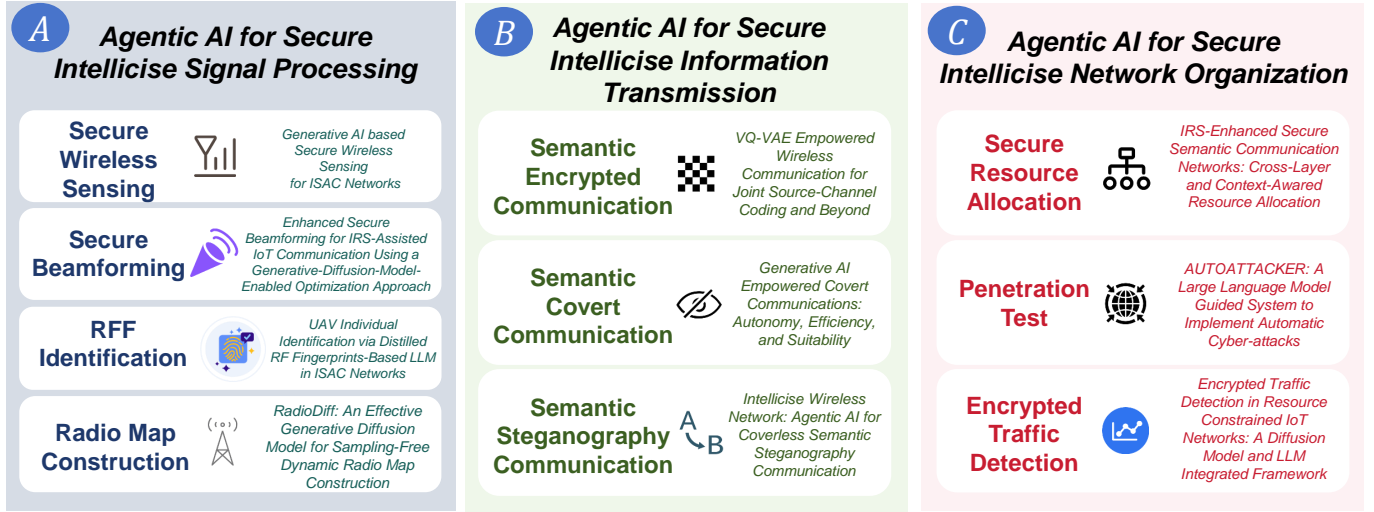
A

Agentic AI for Secure Intellicise Signal Processing

Secure Wireless Sensing

Generative AI based Secure Wireless Sensing for ISAC Networks

Secure Beamforming

Enhanced Secure Beamforming for IRS-Assisted IoT Communication Using a Generative-Diffusion-Model-Enabled Optimization Approach

RFF Identification

UAV Individual Identification via Distilled RF Fingerprints-Based LLM in ISAC Networks

Radio Map Construction

RadioDiff: An Effective Generative Diffusion Model for Sampling-Free Dynamic Radio Map Construction

B

Agentic AI for Secure Intellicise Information Transmission

Semantic Encrypted Communication

VQ-VAE Empowered Wireless Communication for Joint Source-Channel Coding and Beyond

Semantic Covert Communication

Generative AI Empowered Covert Communications: Autonomy, Efficiency, and Suitability

Semantic Steganography Communication

A

B

Intellicise Wireless Network: Agentic AI for Coverless Semantic Steganography Communication

C

Agentic AI for Secure Intellicise Network Organization

Secure Resource Allocation

IRS-Enhanced Secure Semantic Communication Networks: Cross-Layer and Context-Awared Resource Allocation

Penetration Test

AUTOATTACKER: A Large Language Model Guided System to Implement Automatic Cyber-attacks

Encrypted Traffic Detection

Encrypted Traffic Detection in Resource Constrained IoT Networks: A Diffusion Model and LLM Integrated Framework